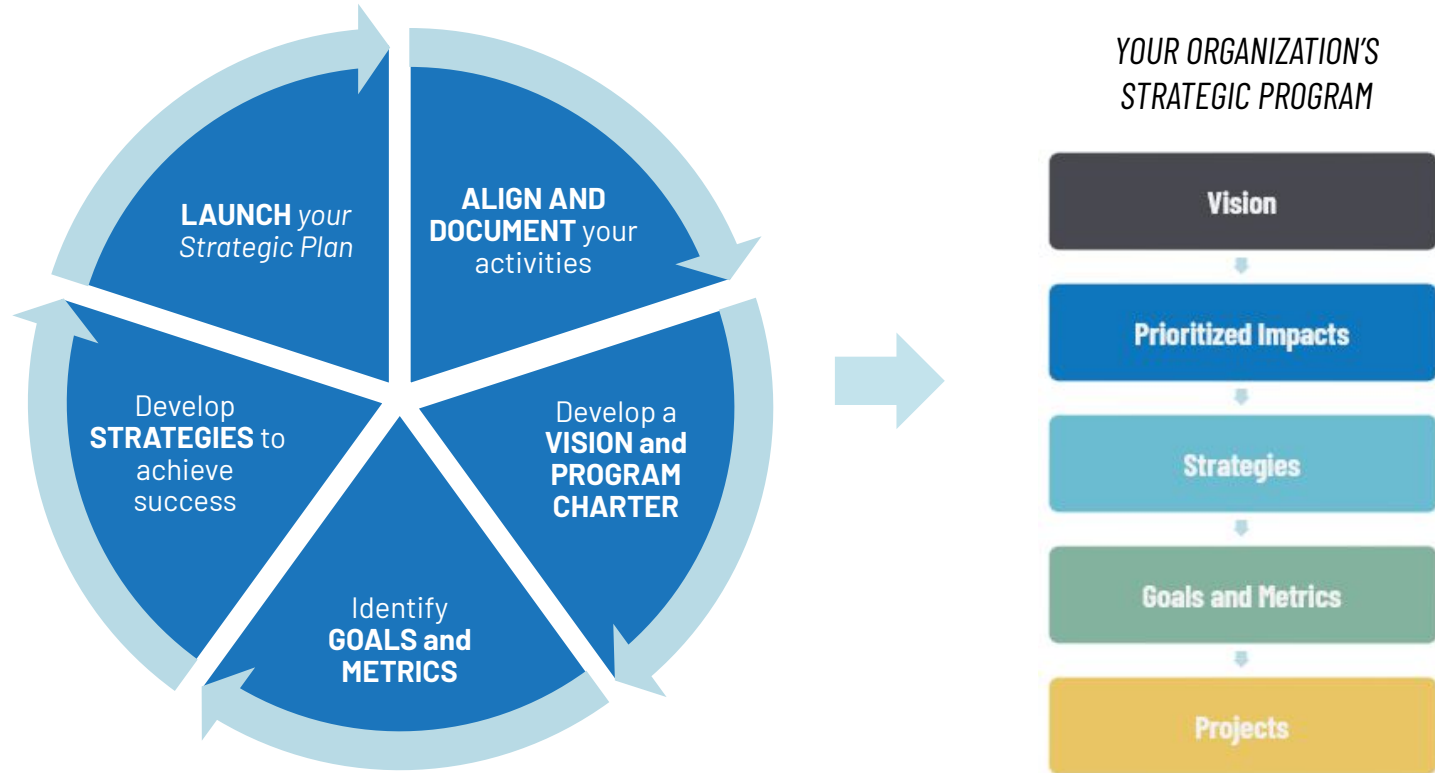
LAUNCH your Strategic Plan

ALIGN AND DOCUMENT your activities

Develop a VISION and PROGRAM CHARTER

Identify GOALS and METRICS

Develop STRATEGIES to achieve success

YOUR ORGANIZATION'S STRATEGIC PROGRAM

Vision

Prioritized Impacts

Strategies

Goals and Metrics

Projects